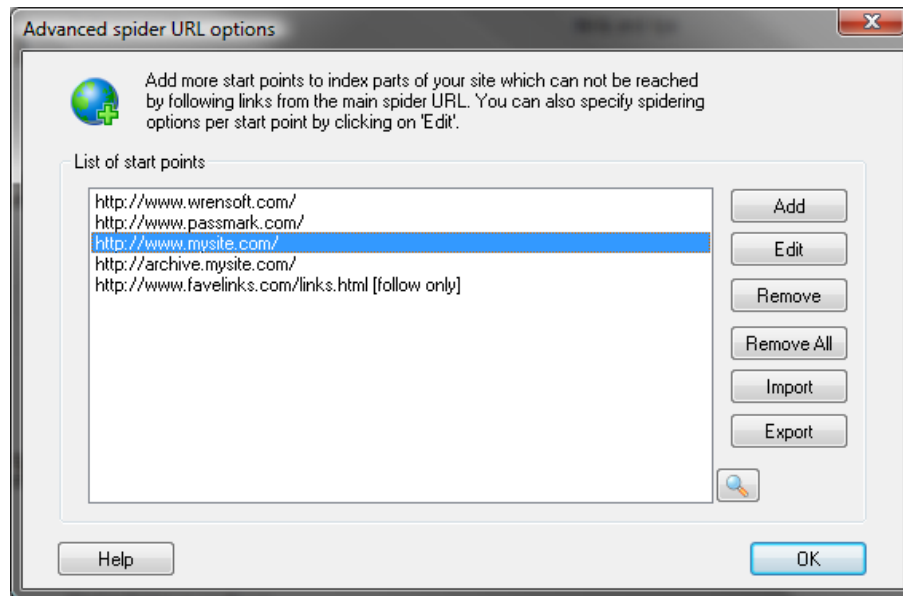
Advanced spider URL options

Add more start points to index parts of your site which can not be reached by following links from the main spider URL. You can also specify spidering options per start point by clicking on 'Edit'.

List of start points

http://www.wrensoft.com/
http://www.passmark.com/
http://www.mysite.com/
http://archive.mysite.com/
http://www.favelinks.com/links.html [follow only]

Add
Edit
Remove
Remove All
Import
Export

Help
OK